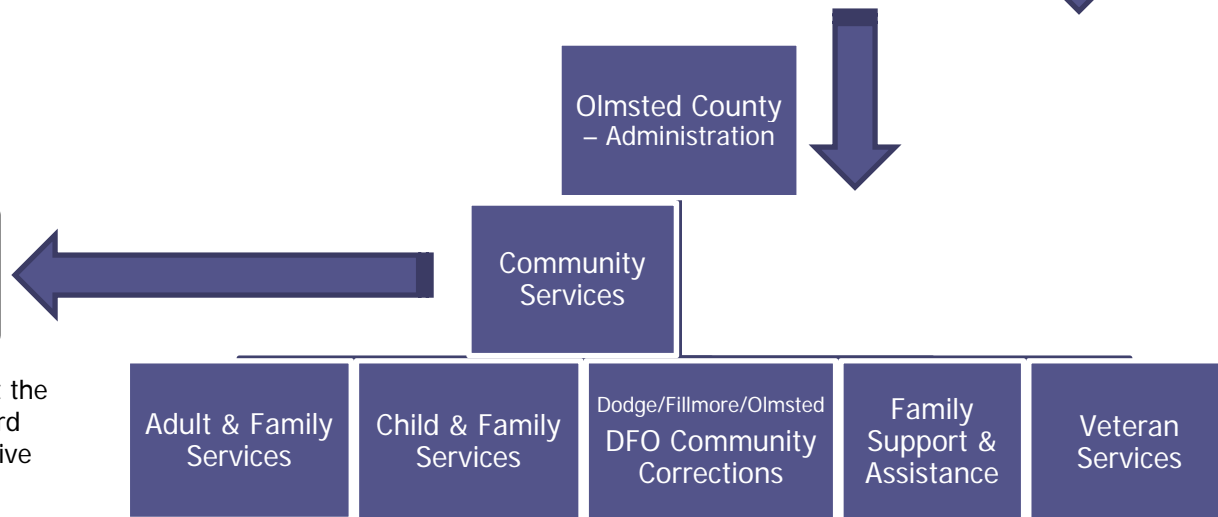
Olmsted County – Administration

Community Services

t the
rd
ive

Adult & Family Services

Child & Family Services

Dodge/Fillmore/Olmsted
DFO Community Corrections

Family Support & Assistance

Veteran Services